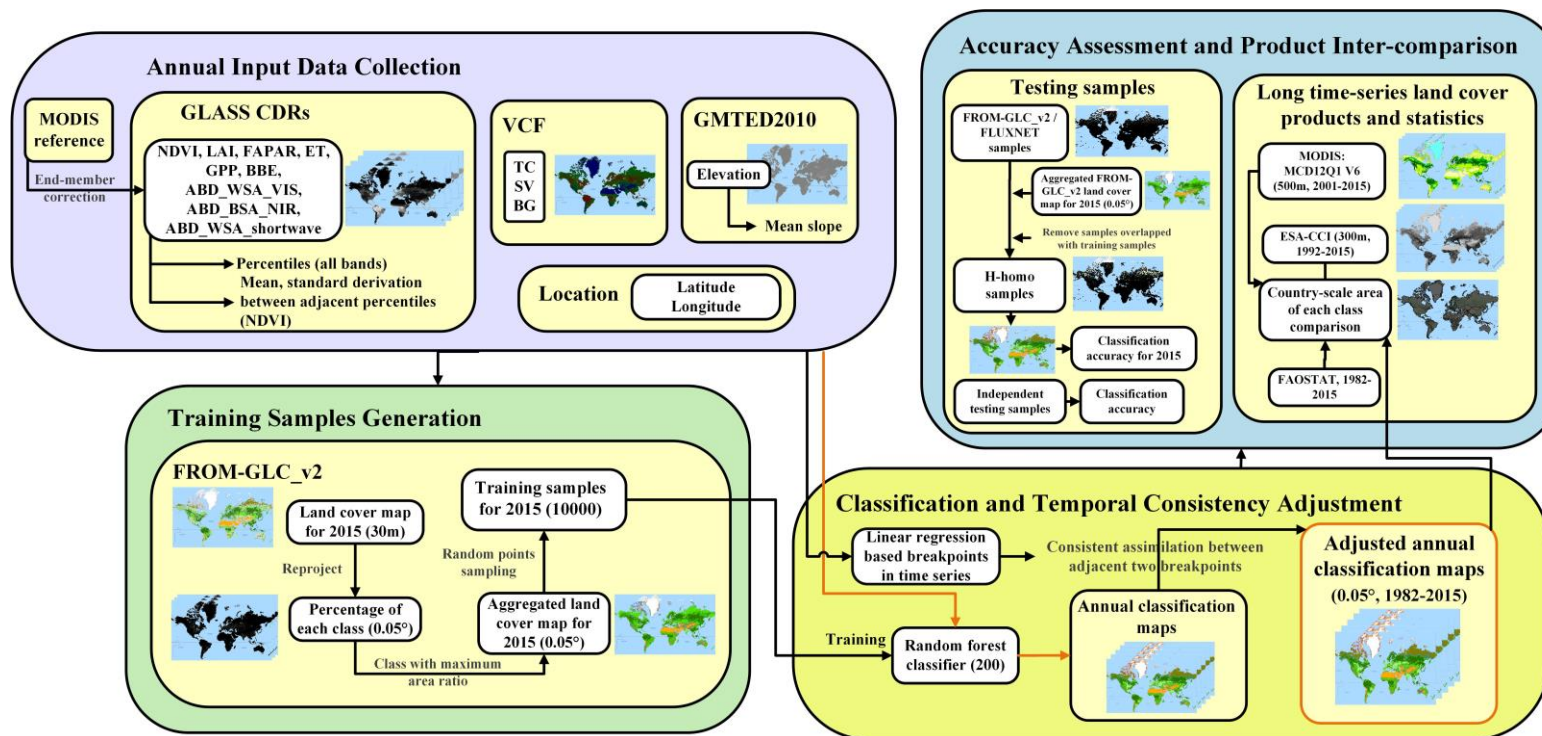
Annual Input Data Collection

MODIS reference

End-member correction

GLASS CDRs

NDVI, LAI, FAPAR, ET, GPP, BBE, ABD_WSA_VIS, ABD_BSA_NIR, ABD_WSA_shortwave

Percentiles (all bands)
Mean, standard derivation between adjacent percentiles (NDVI)

VCF

TC
SV
BG

GMTED2010

Elevation

Mean slope

Location

Latitude
Longitude

Accuracy Assessment and Product Inter-comparison

Testing samples

FROM-GLC_v2 / FLUXNET samples

Aggregated FROM-GLC_v2 land cover map for 2015 (0.05°)

Remove samples overlapped with training samples

H-homo samples

Classification accuracy for 2015

Independent testing samples

Classification accuracy

Long time-series land cover products and statistics

MODIS: MCD12Q1 V6 (500m, 2001-2015)

ESA-CCI (300m, 1992-2015)

Country-scale area of each class comparison

FAOSTAT, 1982-2015

Training Samples Generation

FROM-GLC_v2

Land cover map for 2015 (30m)

Reproject

Percentage of each class (0.05°)

Class with maximum area ratio

Aggregated land cover map for 2015 (0.05°)

Random points sampling

Training samples for 2015 (10000)

Classification and Temporal Consistency Adjustment

Linear regression based breakpoints in time series

Consistent assimilation between adjacent two breakpoints

Training

Random forest classifier (200)

Annual classification maps

Adjusted annual classification maps (0.05°, 1982-2015)